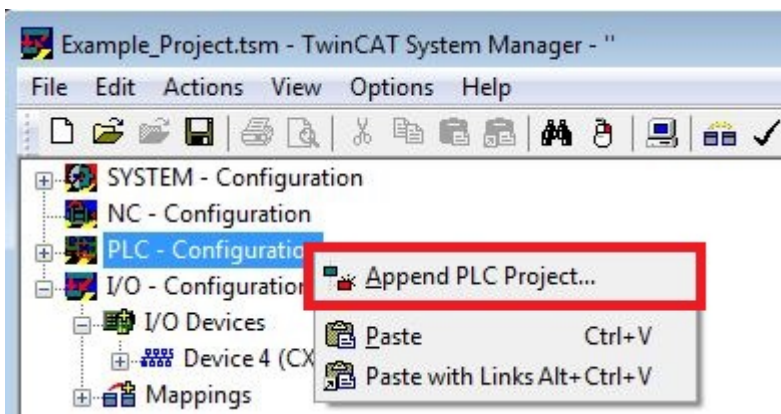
Example_Project.tsm - TwinCAT System Manager - ''

File Edit Actions View Options Help

SYSTEM - Configuration
NC - Configuration
PLC - Configuratio
I/O - Configuration
I/O Devices
Device 4 (CX
Mappings

Append PLC Project...
Paste Ctrl+V
Paste with Links Alt+Ctrl+V